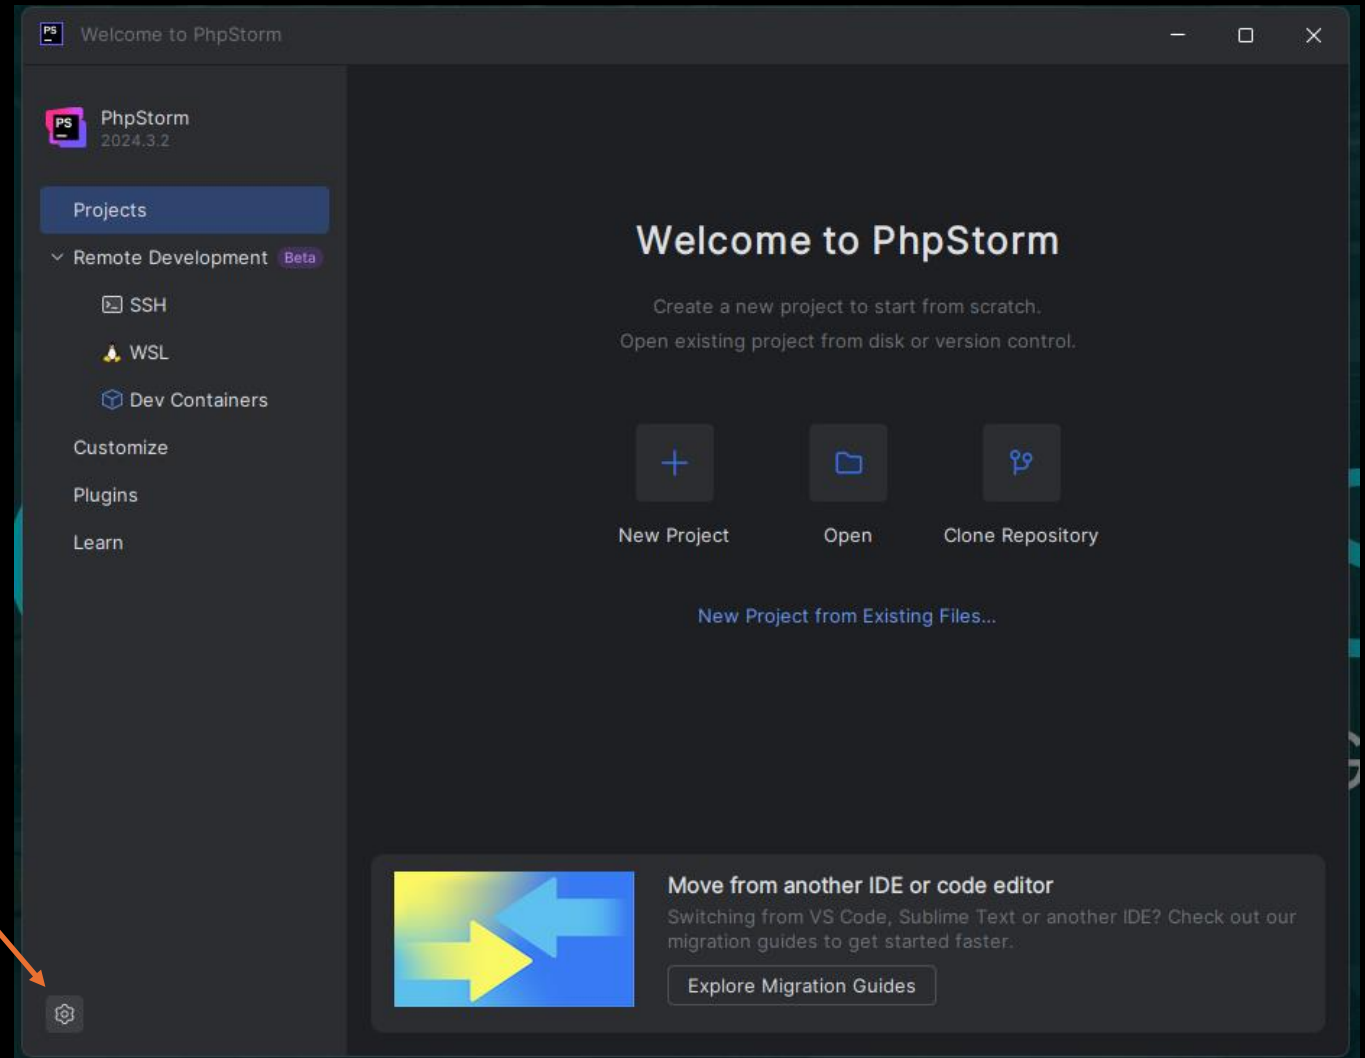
PS Welcome to PhpStorm

PS PhpStorm
2024.3.2

Projects

Remote Development Beta

SSH

WSL

Dev Containers

Customize

Plugins

Learn

Welcome to PhpStorm

Create a new project to start from scratch.
Open existing project from disk or version control.

New Project

Open

Clone Repository

New Project from Existing Files...

Move from another IDE or code editor

Switching from VS Code, Sublime Text or another IDE? Check out our migration guides to get started faster.

Explore Migration Guides